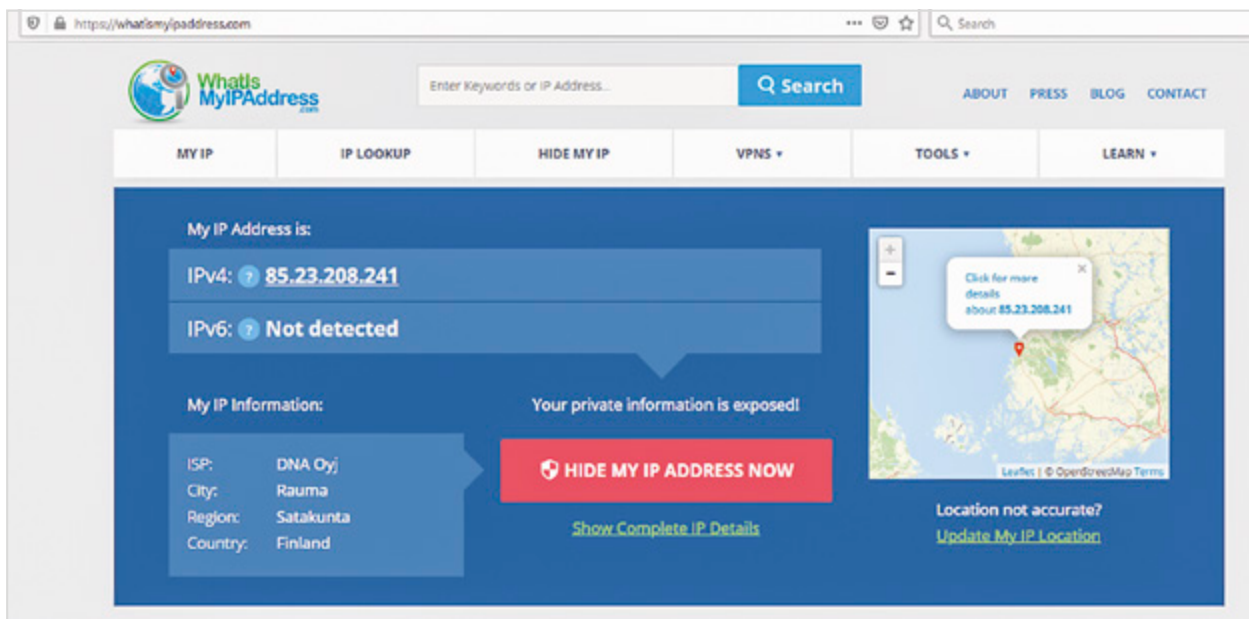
https://whatismyipaddress.com ··· Search

WhatIs MyIPAddress .com

Enter Keywords or IP Address... Search

ABOUT PRESS BLOG CONTACT

MY IP | IP LOOKUP | HIDE MY IP | VPNS ▾ | TOOLS ▾ | LEARN ▾

My IP Address is:

IPv4: ? 85.23.208.241

IPv6: ? Not detected

My IP Information:

ISP: DNA Oyj
City: Rauma
Region: Satakunta
Country: Finland

Your private information is exposed!

HIDE MY IP ADDRESS NOW

Show Complete IP Details

+
−

Click for more details about 85.23.208.241

×

Leaflet | © OpenStreetMap Terms

Location not accurate?

Update My IP Location